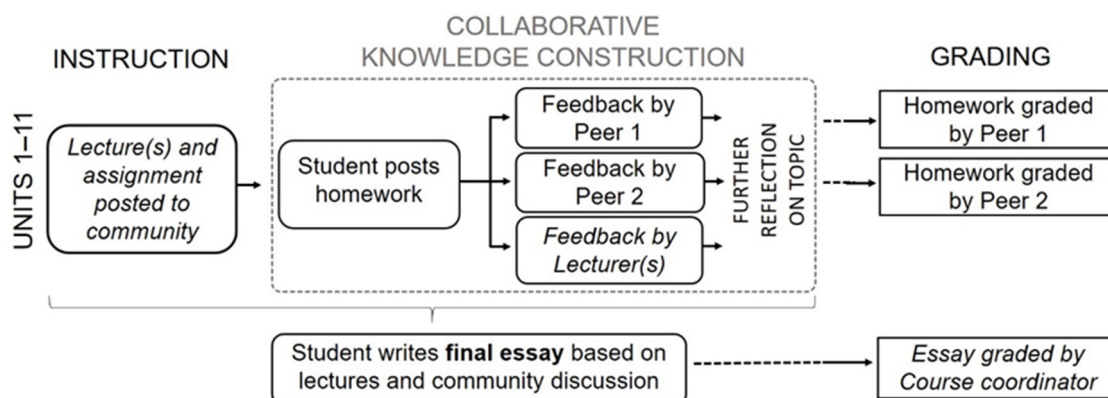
INSTRUCTION

COLLABORATIVE KNOWLEDGE CONSTRUCTION

GRADING

UNITS 1–11

Lecture(s) and assignment posted to community

Student posts homework

Feedback by Peer 1

Feedback by Peer 2

Feedback by Lecturer(s)

FURTHER REFLECTION ON TOPIC

Homework graded by Peer 1

Homework graded by Peer 2

Student writes **final essay** based on lectures and community discussion

Essay graded by Course coordinator